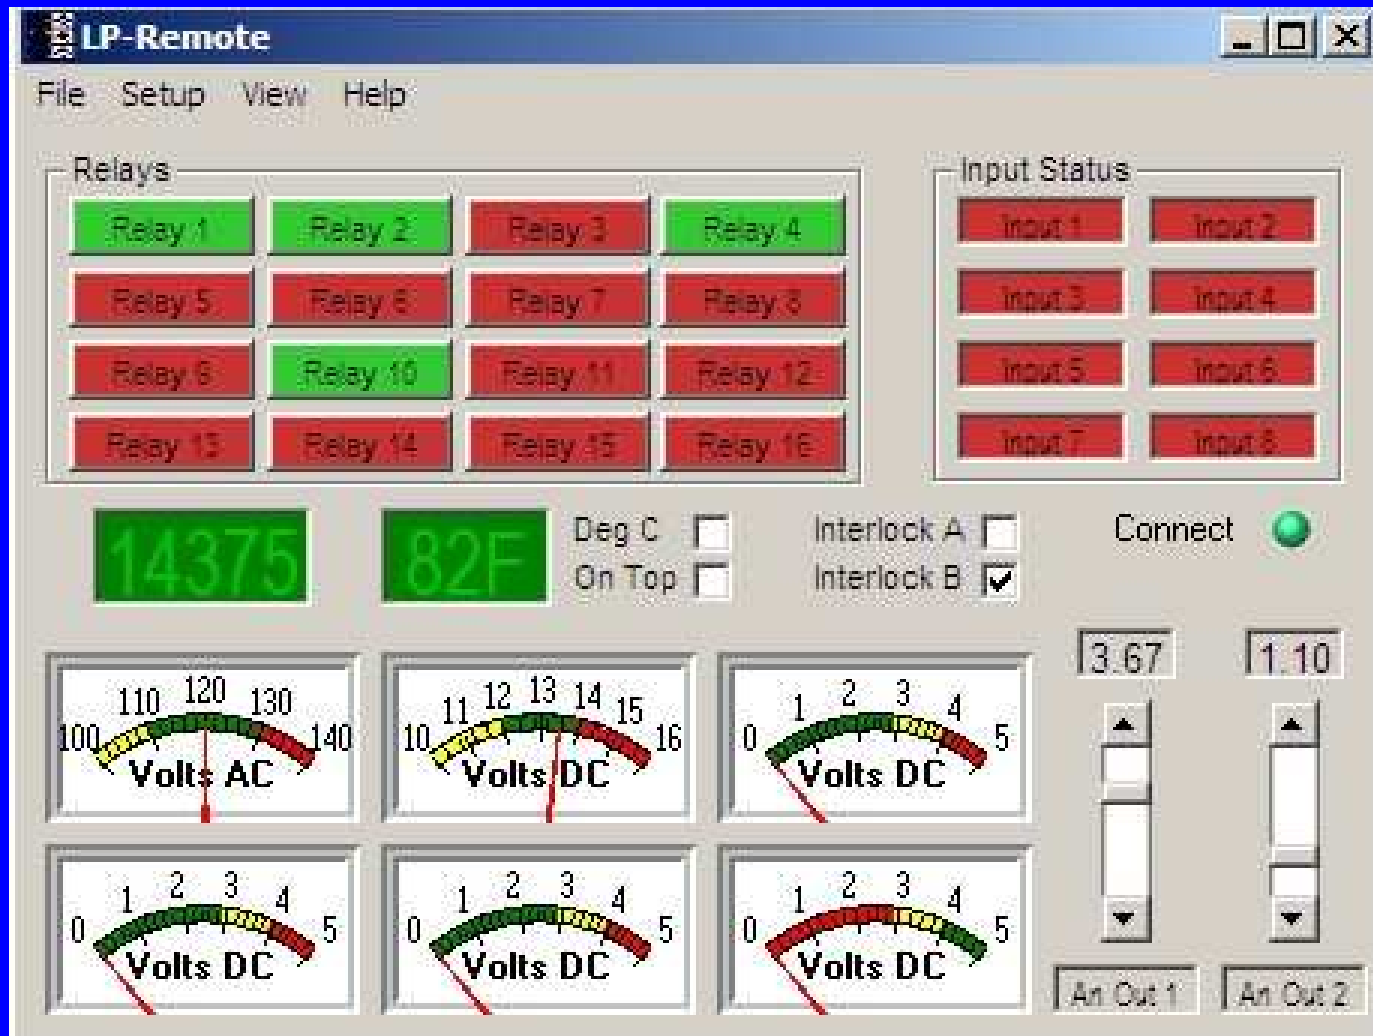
LP-Remote

File Setup View Help

Relays

Relay 1 Relay 2 Relay 3 Relay 4
Relay 5 Relay 6 Relay 7 Relay 8
Relay 9 Relay 10 Relay 11 Relay 12
Relay 13 Relay 14 Relay 15 Relay 16

Input Status

Input 1 Input 2
Input 3 Input 4
Input 5 Input 6
Input 7 Input 8

14375

82F

Deg C
On Top

Interlock A
Interlock B

Connect

100 110 120 130 140 Volts AC

10 11 12 13 14 15 16 Volts DC

0 1 2 3 4 5 Volts DC

3.67

1.10

0 1 2 3 4 5 Volts DC

0 1 2 3 4 5 Volts DC

0 1 2 3 4 5 Volts DC

An Out 1

An Out 2